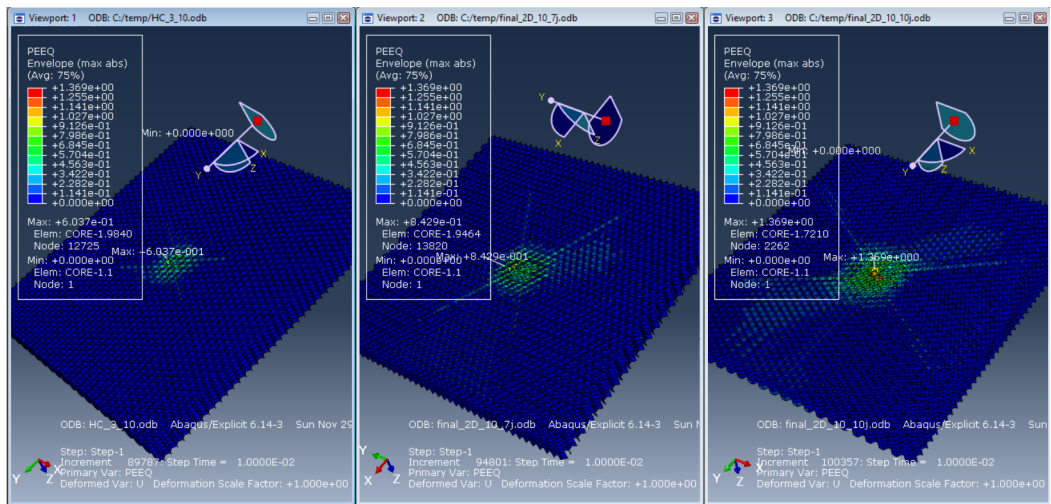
Viewport: 1 ODB: C:/temp/HC_3_10.odb

PEEQ
Envelope (max abs)
(Avg: 75%)
+1.369e+00
+1.255e+00
+1.141e+00
+1.027e+00
+9.126e-01
+7.986e-01
+6.845e-01
+5.704e-01
+4.563e-01
+3.422e-01
+2.282e-01
+1.141e-01
+0.000e+00

Max: +6.037e-01
Elem: CORE-1.9840
Node: 12725
Min: +0.000e+00
Elem: CORE-1.1
Node: 1

Min: +0.000e+000
Max: +6.037e-001

Y X Z

ODB: HC_3_10.odb Abaqus/Explicit 6.14-3 Sun Nov 29

Step: Step-1
Increment 89787: Step Time = 1.0000E-02
Primary Var: PEEQ
Deformed Var: U Deformation Scale Factor: +1.000e+00

Y Z X

Viewport: 2 ODB: C:/temp/final_2D_10_7j.odb

PEEQ
Envelope (max abs)
(Avg: 75%)
+1.369e+00
+1.255e+00
+1.141e+00
+1.027e+00
+9.126e-01
+7.986e-01
+6.845e-01
+5.704e-01
+4.563e-01
+3.422e-01
+2.282e-01
+1.141e-01
+0.000e+00

Max: +8.429e-01
Elem: CORE-1.9464
Node: 13820
Min: +0.000e+00
Elem: CORE-1.1
Node: 1

Max: +8.429e-001

Y X Z

ODB: final_2D_10_7j.odb Abaqus/Explicit 6.14-3 Sun N

Step: Step-1
Increment 94801: Step Time = 1.0000E-02
Primary Var: PEEQ
Deformed Var: U Deformation Scale Factor: +1.000e+00

Y X Z

Viewport: 3 ODB: C:/temp/final_2D_10_10j.odb

PEEQ
Envelope (max abs)
(Avg: 75%)
+1.369e+00
+1.255e+00
+1.141e+00
+1.027e+00
+9.126e-01
+7.986e-01
+6.845e-01
+5.704e-01
+4.563e-01
+3.422e-01
+2.282e-01
+1.141e-01
+0.000e+00

Max: +1.369e+00
Elem: CORE-1.7210
Node: 2262
Min: +0.000e+00
Elem: CORE-1.1
Node: 1

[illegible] +0.000e+000
Max: +1.369e+000

Y X Z

ODB: final_2D_10_10j.odb Abaqus/Explicit 6.14-3

Step: Step-1
Increment 100357: Step Time = 1.0000E-02
Primary Var: PEEQ
Deformed Var: U Deformation Scale Factor: +1.000e+00

Y Z X